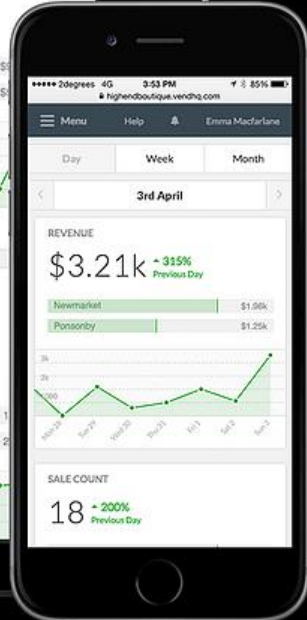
••••• 2degrees 4G 3:53 PM 85%
highendboutique.vendhq.com

Menu Help Emma Macfarlane

Day Week Month

3rd April

REVENUE

$3.21k ▲ 315% Previous Day

Newmarket $1.96k
Ponsonby $1.25k

3k
2k
1,000

Mon 28 Tue 29 Wed 30 Thu 31 Fri 1 Sat 2 Sun 3

SALE COUNT

18 ▲ 200% Previous Day